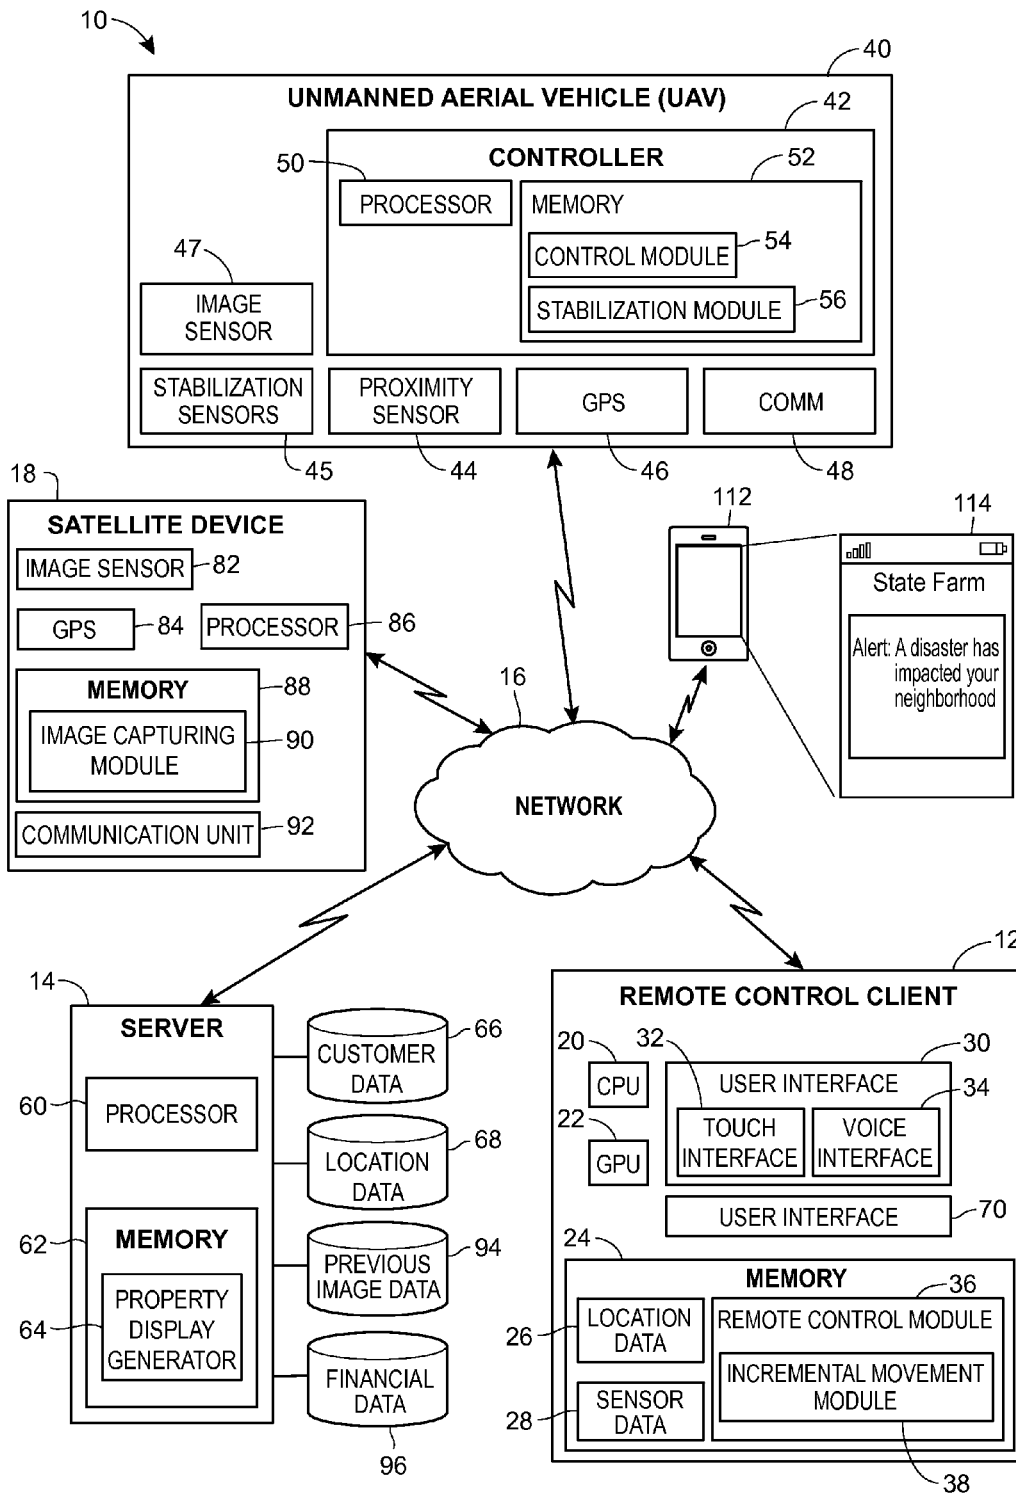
10

40

UNMANNED AERIAL VEHICLE (UAV)

42

CONTROLLER

50

PROCESSOR

52

MEMORY

CONTROL MODULE

54

STABILIZATION MODULE

56

47

IMAGE SENSOR

STABILIZATION SENSORS

PROXIMITY SENSOR

GPS

COMM

45

44

46

48

18

SATELLITE DEVICE

IMAGE SENSOR

82

GPS

84

PROCESSOR

86

MEMORY

88

IMAGE CAPTURING MODULE

90

COMMUNICATION UNIT

92

112

114

State Farm

Alert: A disaster has impacted your neighborhood

16

NETWORK

14

SERVER

PROCESSOR

60

MEMORY

62

PROPERTY DISPLAY GENERATOR

64

CUSTOMER DATA

66

LOCATION DATA

68

PREVIOUS IMAGE DATA

94

FINANCIAL DATA

96

12

REMOTE CONTROL CLIENT

20

CPU

22

GPU

32

30

USER INTERFACE

34

TOUCH INTERFACE

VOICE INTERFACE

USER INTERFACE

70

24

MEMORY

36

LOCATION DATA

26

REMOTE CONTROL MODULE

INCREMENTAL MOVEMENT MODULE

SENSOR DATA

28

38